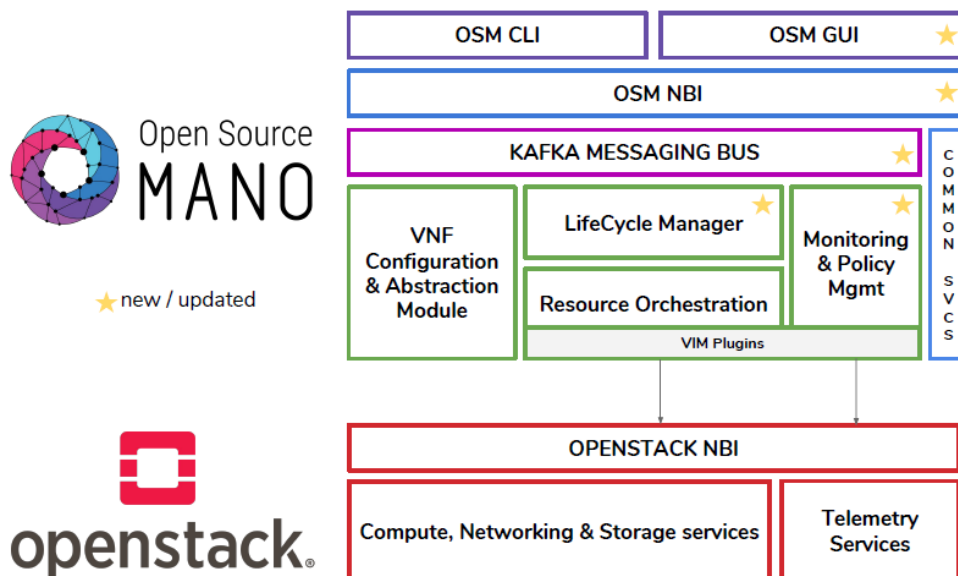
Open Source
MANO

new / updated

openstack.

OSM CLI

OSM GUI

OSM NBI

KAFKA MESSAGING BUS

COMMON SVCS

VNF Configuration & Abstraction Module

LifeCycle Manager

Monitoring & Policy Mgmt

Resource Orchestration

VIM Plugins

OPENSTACK NBI

Compute, Networking & Storage services

Telemetry Services